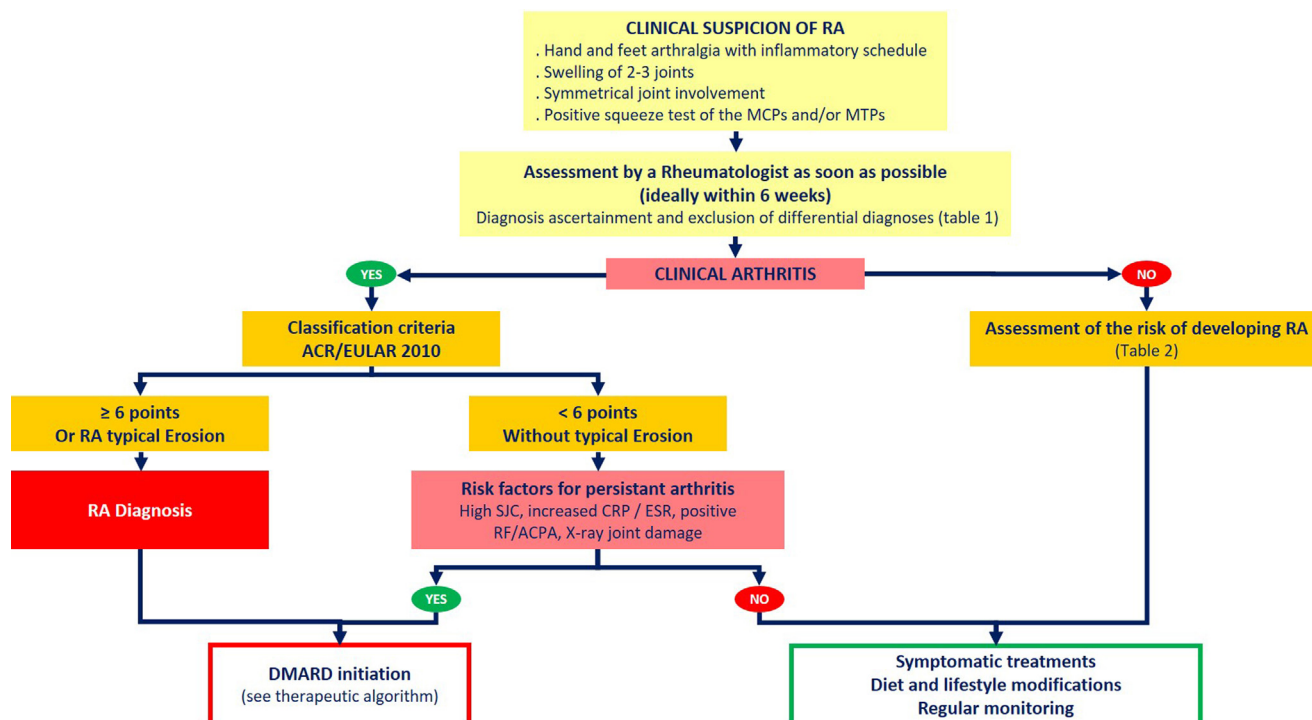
CLINICAL SUSPICION OF RA
. Hand and feet arthralgia with inflammatory schedule
. Swelling of 2-3 joints
. Symmetrical joint involvement
. Positive squeeze test of the MCPs and/or MTPs

Assessment by a Rheumatologist as soon as possible
(ideally within 6 weeks)
Diagnosis ascertainment and exclusion of differential diagnoses (table 1)

YES

CLINICAL ARTHRITIS

NO

Classification criteria
ACR/EULAR 2010

Assessment of the risk of developing RA
(Table 2)

≥ 6 points
Or RA typical Erosion

< 6 points
Without typical Erosion

RA Diagnosis

Risk factors for persistant arthritis
High SJC, increased CRP / ESR, positive RF/ACPA, X-ray joint damage

YES

NO

DMARD initiation
(see therapeutic algorithm)

Symptomatic treatments
Diet and lifestyle modifications
Regular monitoring